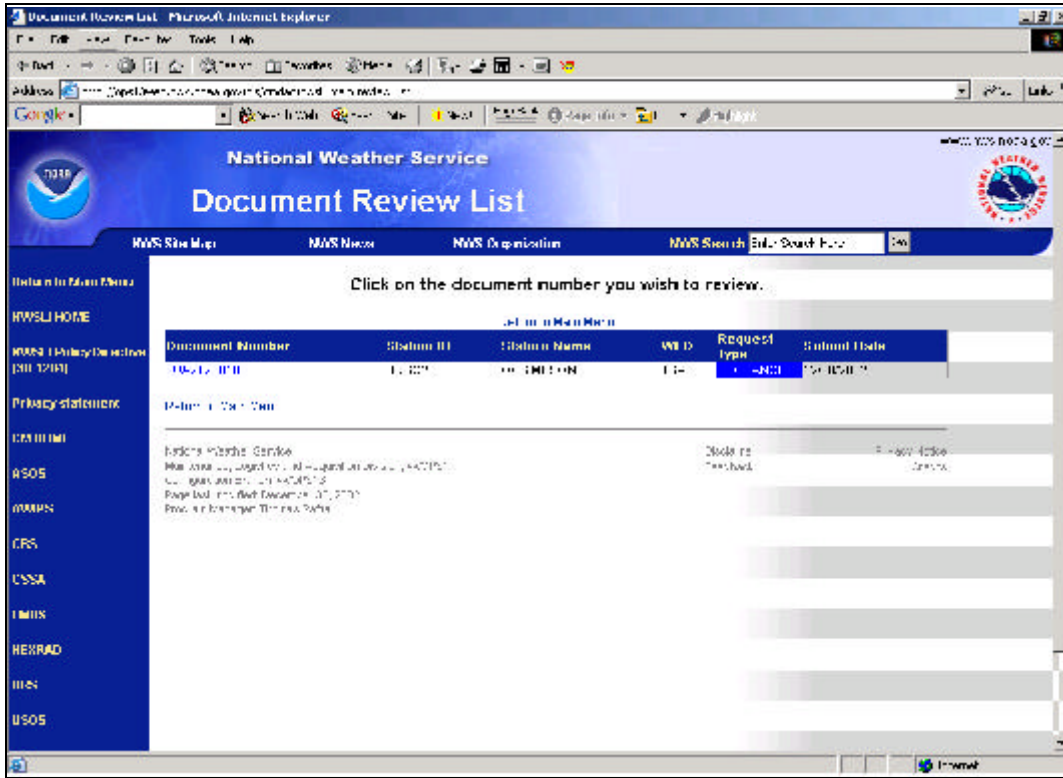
Document Review List - Microsoft Internet Explorer

File Edit View Favorites Tools Help

Address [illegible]

Google

NOAA

National Weather Service

Document Review List

NWS Site Map NWS News NWS Organization NWS Search Enter Search Here Go

Return to Main Menu

NWSLI HOME

NWSLI Policy Directive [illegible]

Privacy statement

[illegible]

ASOS

AWIPS

CRS

CSSA

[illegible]

NEXRAD

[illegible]

USOS

Click on the document number you wish to review.

Return to Main Menu

| Document Number | Station ID | Station Name | WFO | Request Type | Submit Date |
|---|---|---|---|---|---|
| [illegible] | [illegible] | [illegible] | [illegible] | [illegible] | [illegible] |

Return to Main Menu

National Weather Service
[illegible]
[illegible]
Page last modified December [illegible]
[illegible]

Disclaimer
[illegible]

Privacy Notice
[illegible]

Internet